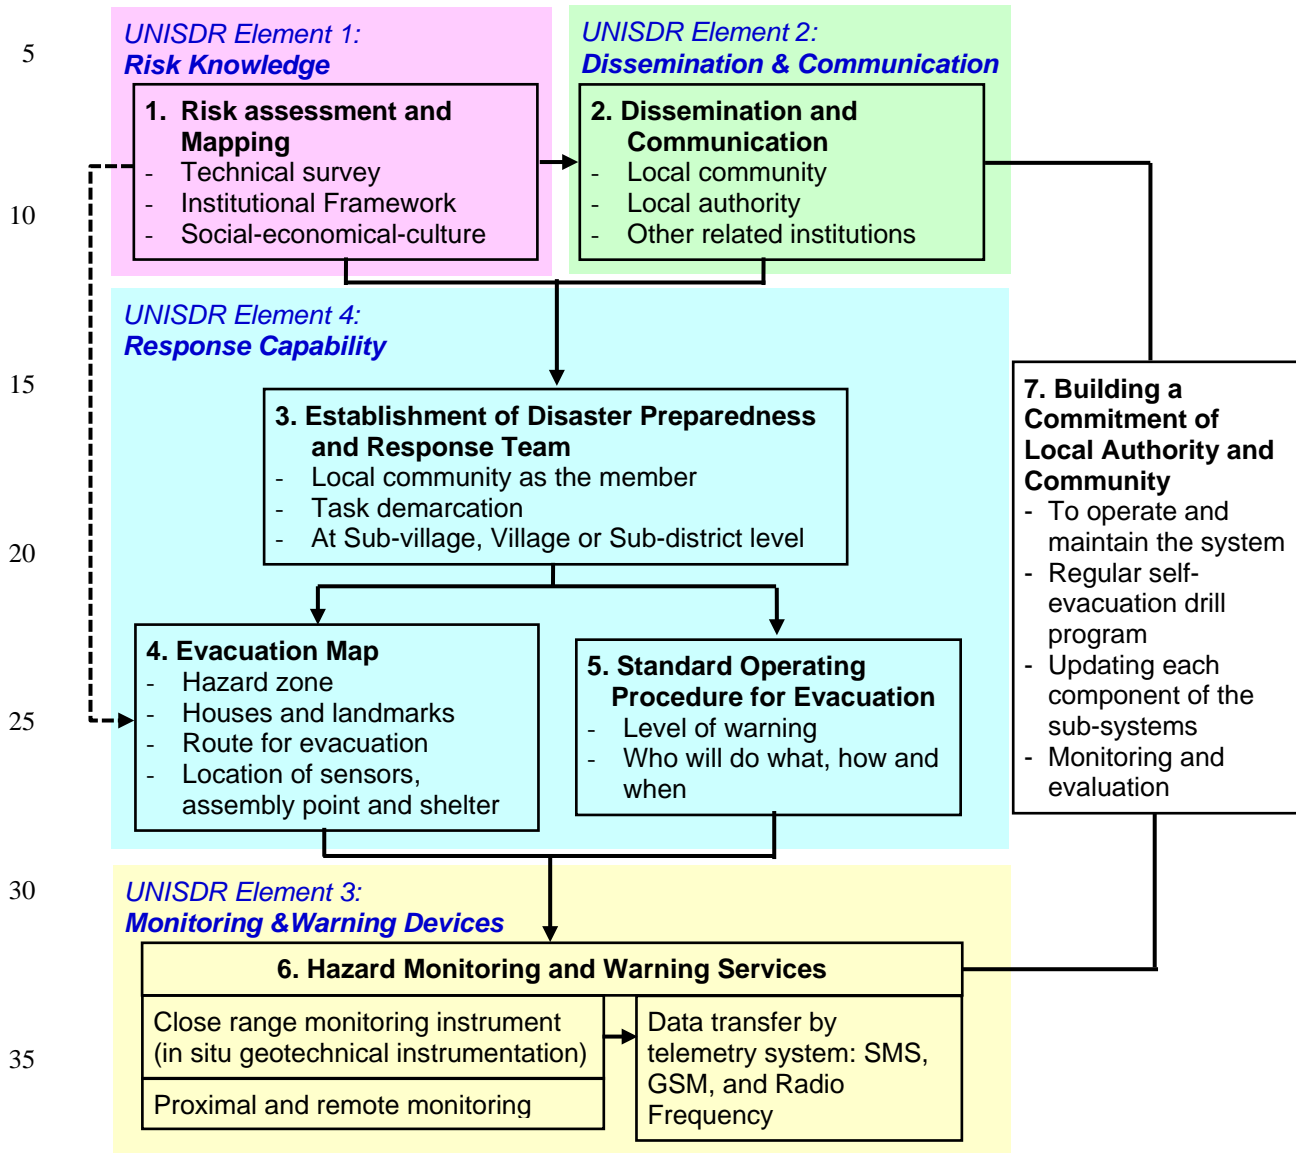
5

UNISDR Element 1:
Risk Knowledge

1. Risk assessment and Mapping
- Technical survey
- Institutional Framework
- Social-economical-culture

UNISDR Element 2:
Dissemination & Communication

2. Dissemination and Communication
- Local community
- Local authority
- Other related institutions

10

UNISDR Element 4:
Response Capability

15

3. Establishment of Disaster Preparedness and Response Team
- Local community as the member
- Task demarcation
- At Sub-village, Village or Sub-district level

7. Building a Commitment of Local Authority and Community
- To operate and maintain the system
- Regular self-evacuation drill program
- Updating each component of the sub-systems
- Monitoring and evaluation

20

4. Evacuation Map
- Hazard zone
- Houses and landmarks
- Route for evacuation
- Location of sensors, assembly point and shelter

25

5. Standard Operating Procedure for Evacuation
- Level of warning
- Who will do what, how and when

30

UNISDR Element 3:
Monitoring &Warning Devices

6. Hazard Monitoring and Warning Services

Close range monitoring instrument (in situ geotechnical instrumentation)

35

Proximal and remote monitoring

Data transfer by telemetry system: SMS, GSM, and Radio Frequency